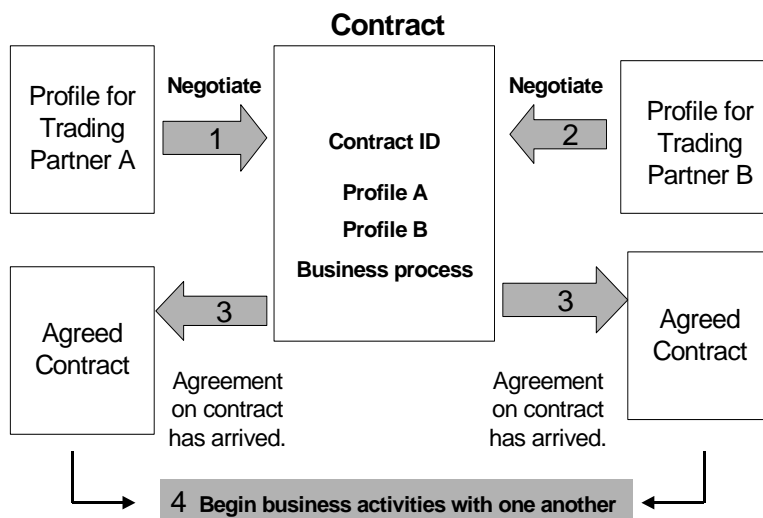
Contract

Profile for Trading Partner A

Negotiate

1

Contract ID

Profile A

Profile B

Business process

Negotiate

2

Profile for Trading Partner B

Agreed Contract

3

Agreement on contract has arrived.

3

Agreement on contract has arrived.

Agreed Contract

4 Begin business activities with one another